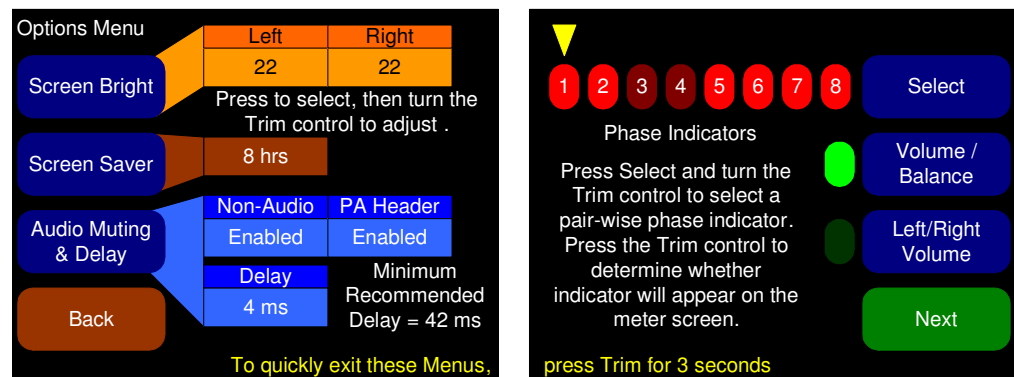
Options Menu

| Left | Right |
|---|---|
| 22 | 22 |

Screen Bright

Press to select, then turn the Trim control to adjust .

Screen Saver

8 hrs

| Non-Audio | PA Header |
|---|---|
| Enabled | Enabled |

Audio Muting & Delay

Delay

4 ms

Minimum Recommended Delay = 42 ms

Back

To quickly exit these Menus,

1 2 3 4 5 6 7 8

Select

Phase Indicators

Press Select and turn the Trim control to select a pair-wise phase indicator. Press the Trim control to determine whether indicator will appear on the meter screen.

Volume / Balance

Left/Right Volume

Next

press Trim for 3 seconds